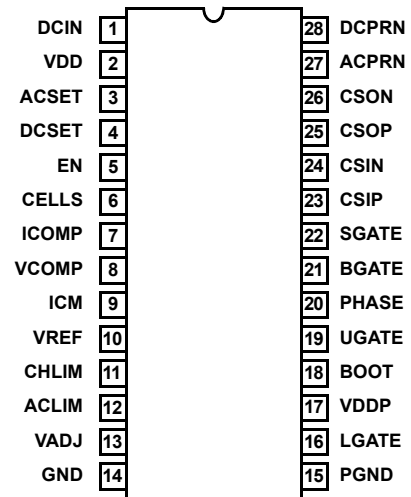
DCIN 1
VDD 2
ACSET 3
DCSET 4
EN 5
CELLS 6
ICOMP 7
VCOMP 8
ICM 9
VREF 10
CHLIM 11
ACLIM 12
VADJ 13
GND 14

28 DCPRN
27 ACPRN
26 CSON
25 CSOP
24 CSIN
23 CSIP
22 SGATE
21 BGATE
20 PHASE
19 UGATE
18 BOOT
17 VDDP
16 LGATE
15 PGND